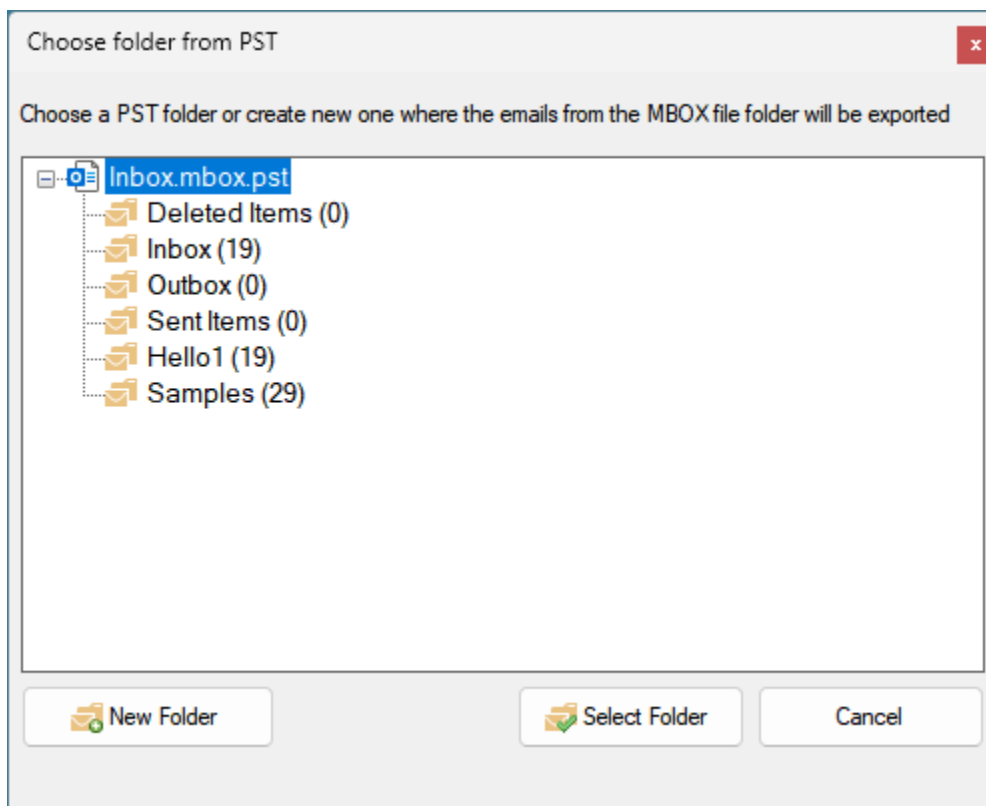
Choose folder from PST

x

Choose a PST folder or create new one where the emails from the MBOX file folder will be exported

Inbox.mbox.pst
Deleted Items (0)
Inbox (19)
Outbox (0)
Sent Items (0)
Hello1 (19)
Samples (29)

New Folder

Select Folder

Cancel